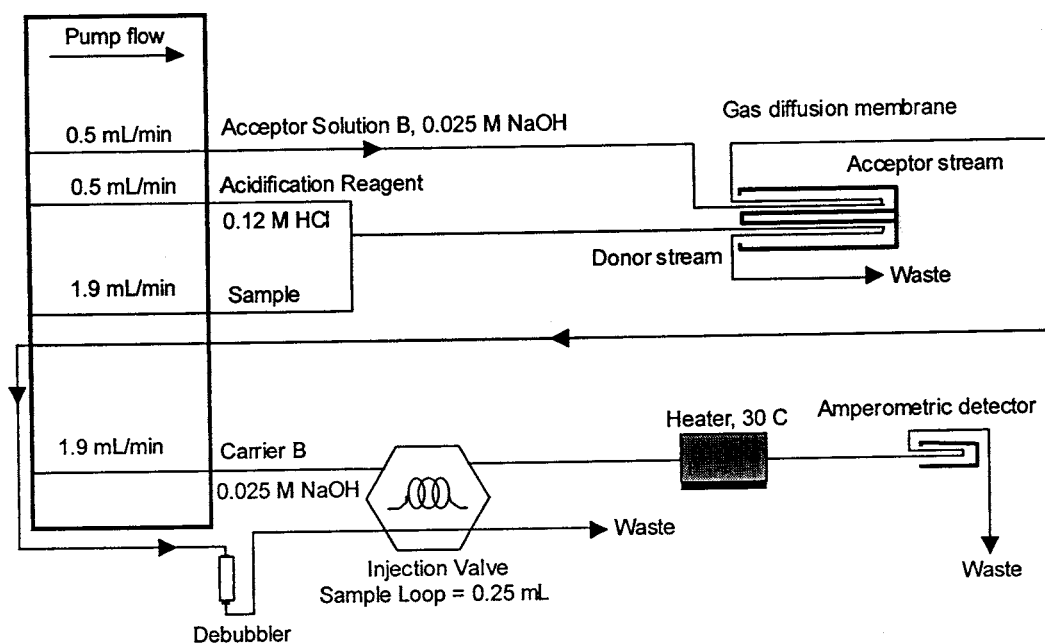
Pump flow

0.5 mL/min

Acceptor Solution B, 0.025 M NaOH

Gas diffusion membrane

Acceptor stream

0.5 mL/min

Acidification Reagent

0.12 M HCl

Donor stream

Waste

1.9 mL/min

Sample

Heater, 30 C

Amperometric detector

1.9 mL/min

Carrier B

0.025 M NaOH

Waste

Injection Valve

Sample Loop = 0.25 mL

Waste

Debubbler